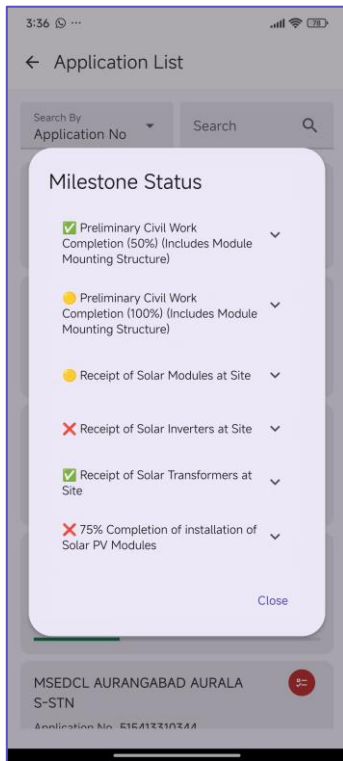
3:36 ···

78

← Application List

Search By
Application No

Search

Milestone Status

✅ Preliminary Civil Work Completion (50%) (Includes Module Mounting Structure)

🟡 Preliminary Civil Work Completion (100%) (Includes Module Mounting Structure)

🟡 Receipt of Solar Modules at Site

❌ Receipt of Solar Inverters at Site

✅ Receipt of Solar Transformers at Site

❌ 75% Completion of installation of Solar PV Modules

Close

MSEDCL AURANGABAD AURALA S-STN

Application No. 515413310344